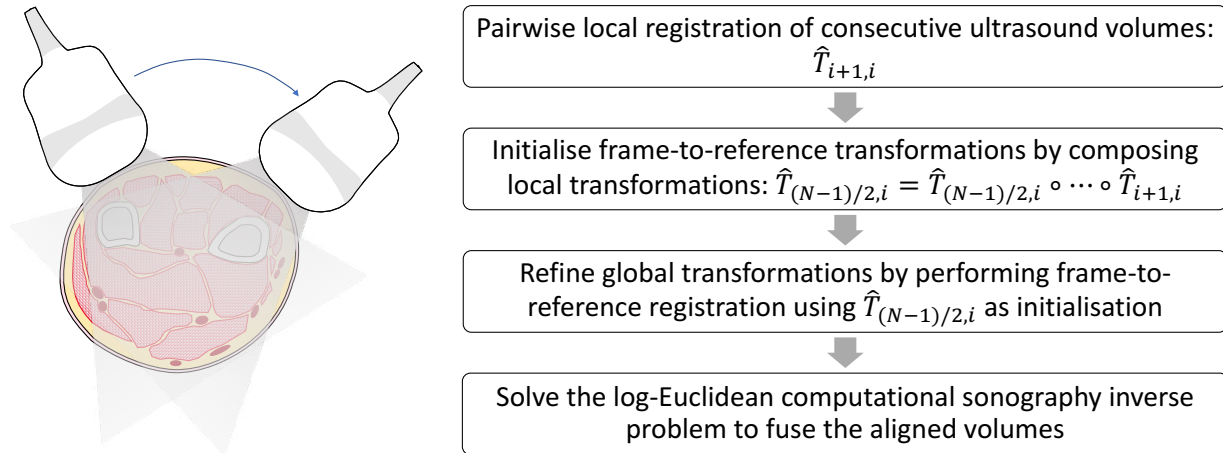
Pairwise local registration of consecutive ultrasound volumes: $\hat{T}_{i+1,i}$

Initialise frame-to-reference transformations by composing local transformations: $\hat{T}_{(N-1)/2,i} = \hat{T}_{(N-1)/2,i} \circ \cdots \circ \hat{T}_{i+1,i}$

Refine global transformations by performing frame-to-reference registration using $\hat{T}_{(N-1)/2,i}$ as initialisation

Solve the log-Euclidean computational sonography inverse problem to fuse the aligned volumes